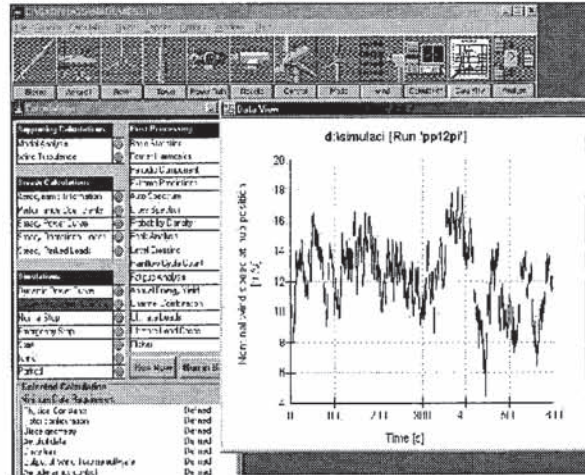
d:\simulaci [Run 'pp12pi']

Nominal wind speed at hub position [m/s]

20
18
16
14
12
10
8
6
4

0
100
200
300
400
500
600

Time [s]

Data View

Calculations

Supporting Calculations

Steady State Calculations

Simulations

Post Processing

Selected Calculation

Blade
Aerofoil
Rotor
Tower
Power Train
Control
Modal
Wind
Calculation
Data View
Analyse

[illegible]